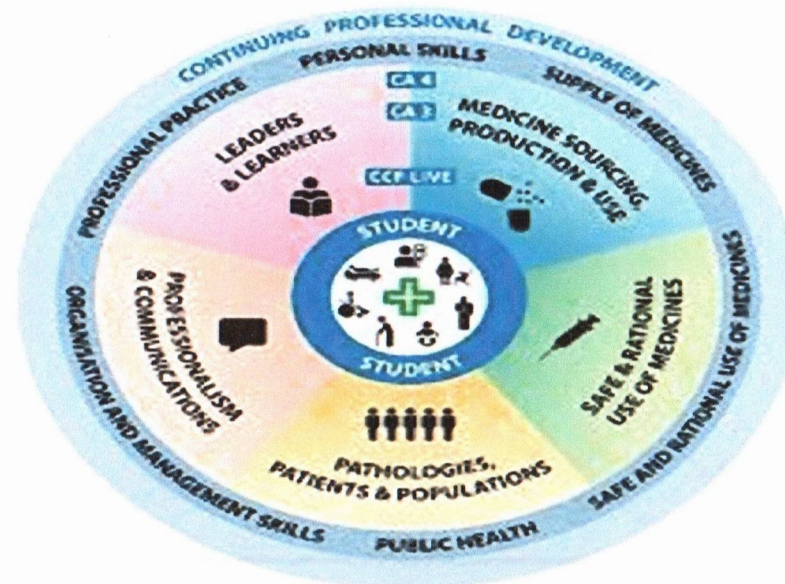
CONTINUING PROFESSIONAL DEVELOPMENT

PERSONAL SKILLS

SUPPLY OF MEDICINES

SAFE AND RATIONAL USE OF MEDICINES

PUBLIC HEALTH

ORGANISATION AND MANAGEMENT SKILLS

PROFESSIONAL PRACTICE

CA 4

CA 3

CCF LIVE

LEADERS & LEARNERS

MEDICINE SOURCING, PRODUCTION & USE

SAFE & RATIONAL USE OF MEDICINES

PATHOLOGIES, PATIENTS & POPULATIONS

PROFESSIONALISM & COMMUNICATIONS

STUDENT

STUDENT